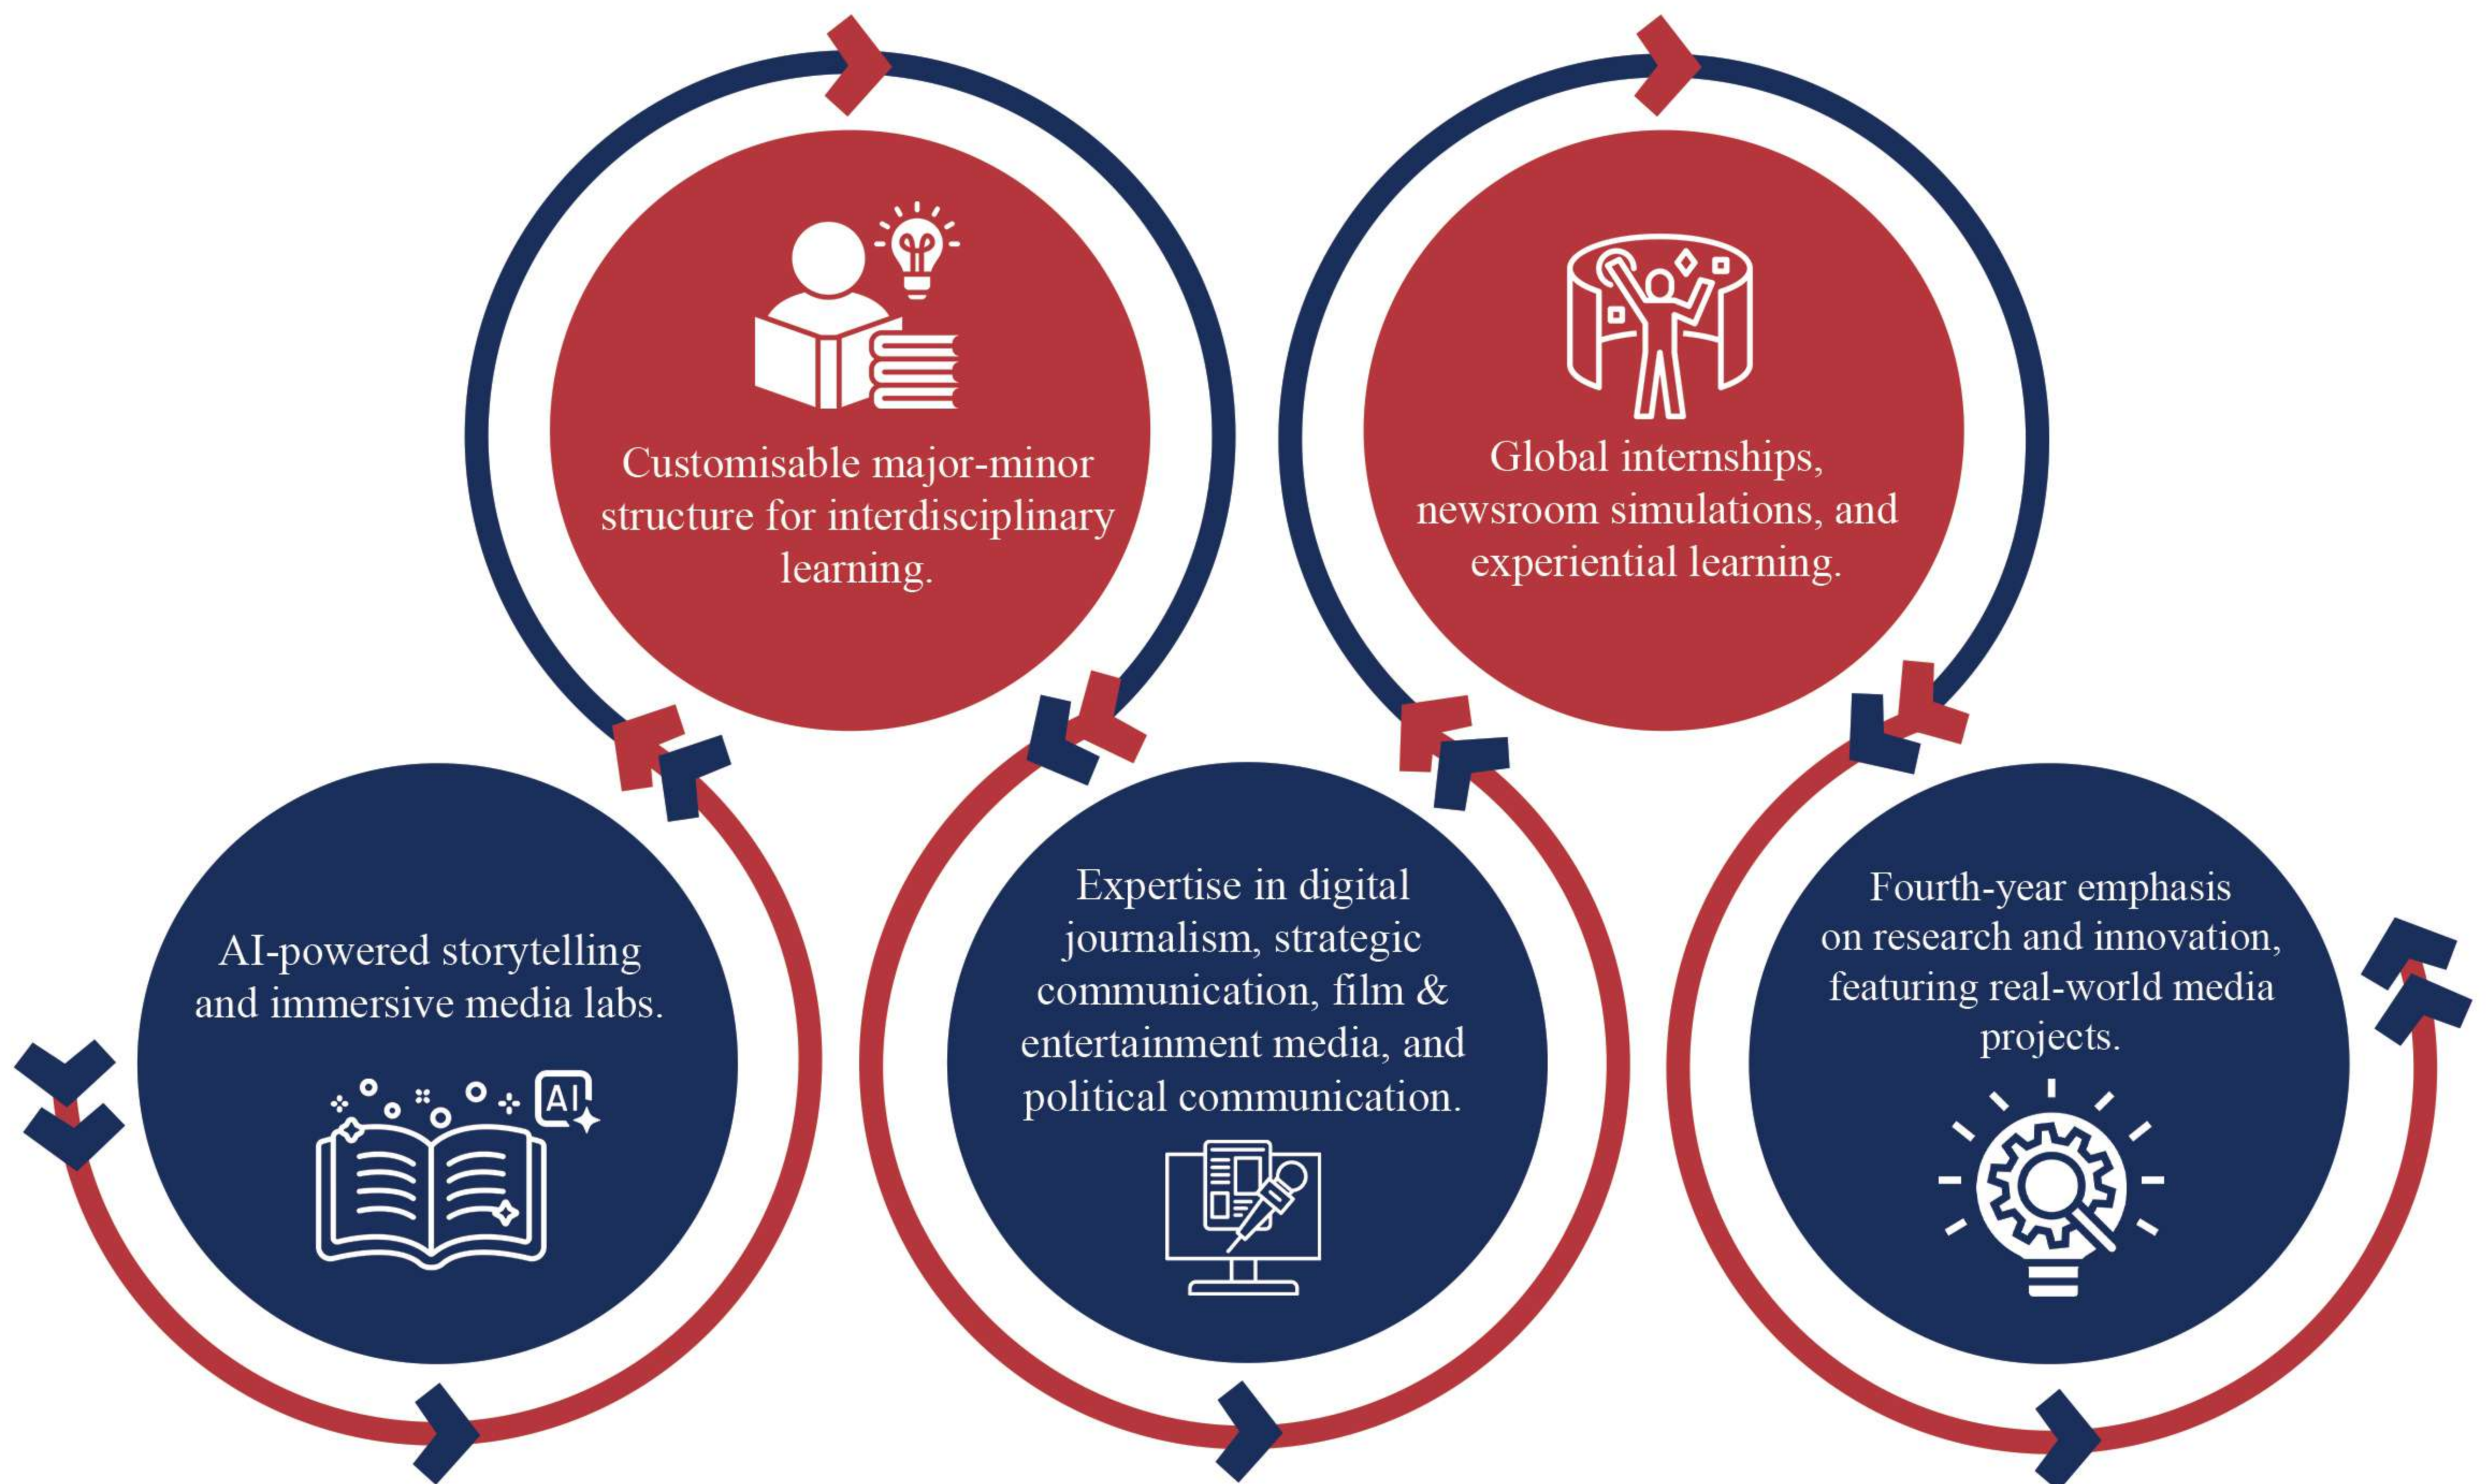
Customisable major-minor structure for interdisciplinary learning.

Global internships, newsroom simulations, and experiential learning.

AI-powered storytelling and immersive media labs.

AI

Expertise in digital journalism, strategic communication, film & entertainment media, and political communication.

Fourth-year emphasis on research and innovation, featuring real-world media projects.